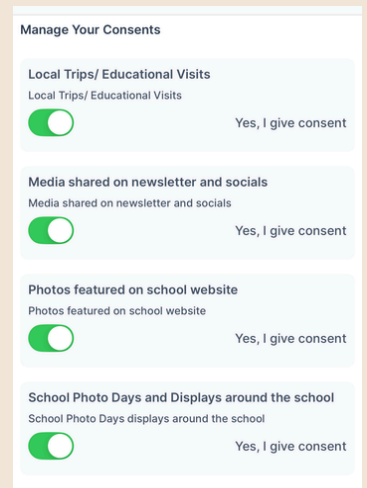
Manage Your Consents

Local Trips/ Educational Visits

Local Trips/ Educational Visits

Yes, I give consent

Media shared on newsletter and socials

Media shared on newsletter and socials

Yes, I give consent

Photos featured on school website

Photos featured on school website

Yes, I give consent

School Photo Days and Displays around the school

School Photo Days displays around the school

Yes, I give consent